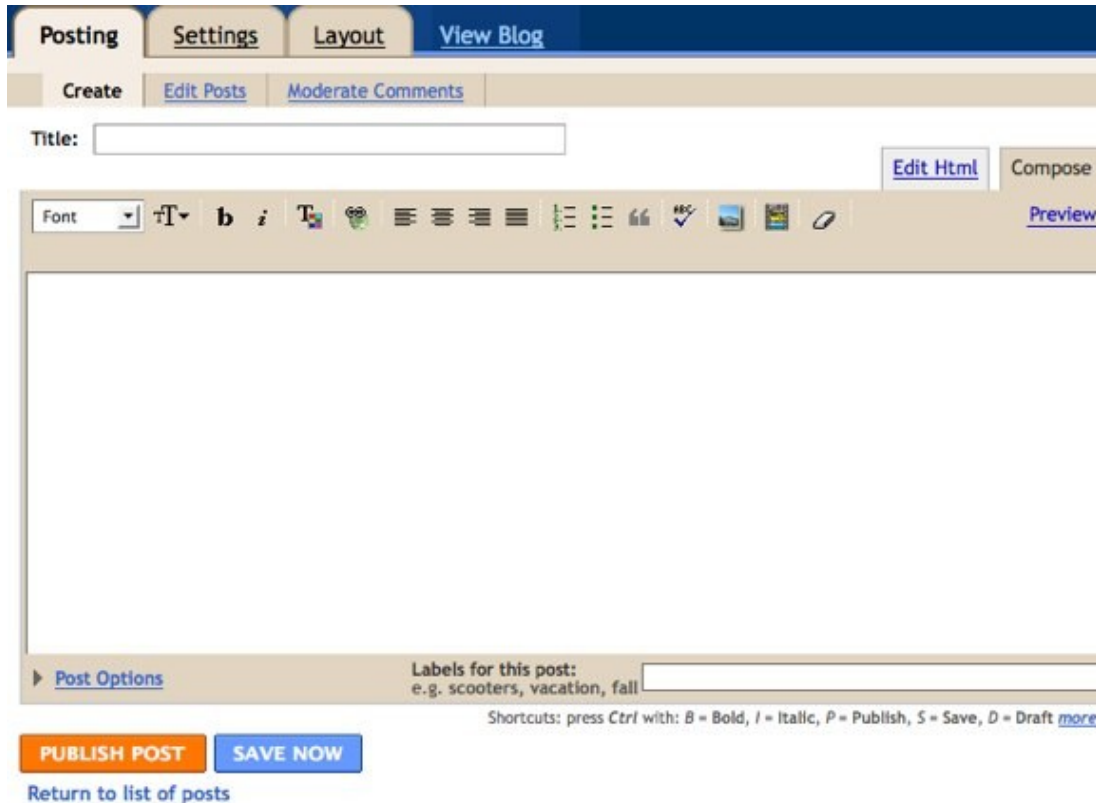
Posting Settings Layout View Blog

Create Edit Posts Moderate Comments

Title:

Edit Html Compose

Font

b i

Preview

Post Options

Labels for this post:
e.g. scooters, vacation, fall

Shortcuts: press *Ctrl* with: *B* = Bold, *I* = Italic, *P* = Publish, *S* = Save, *D* = Draft more

PUBLISH POST SAVE NOW

Return to list of posts